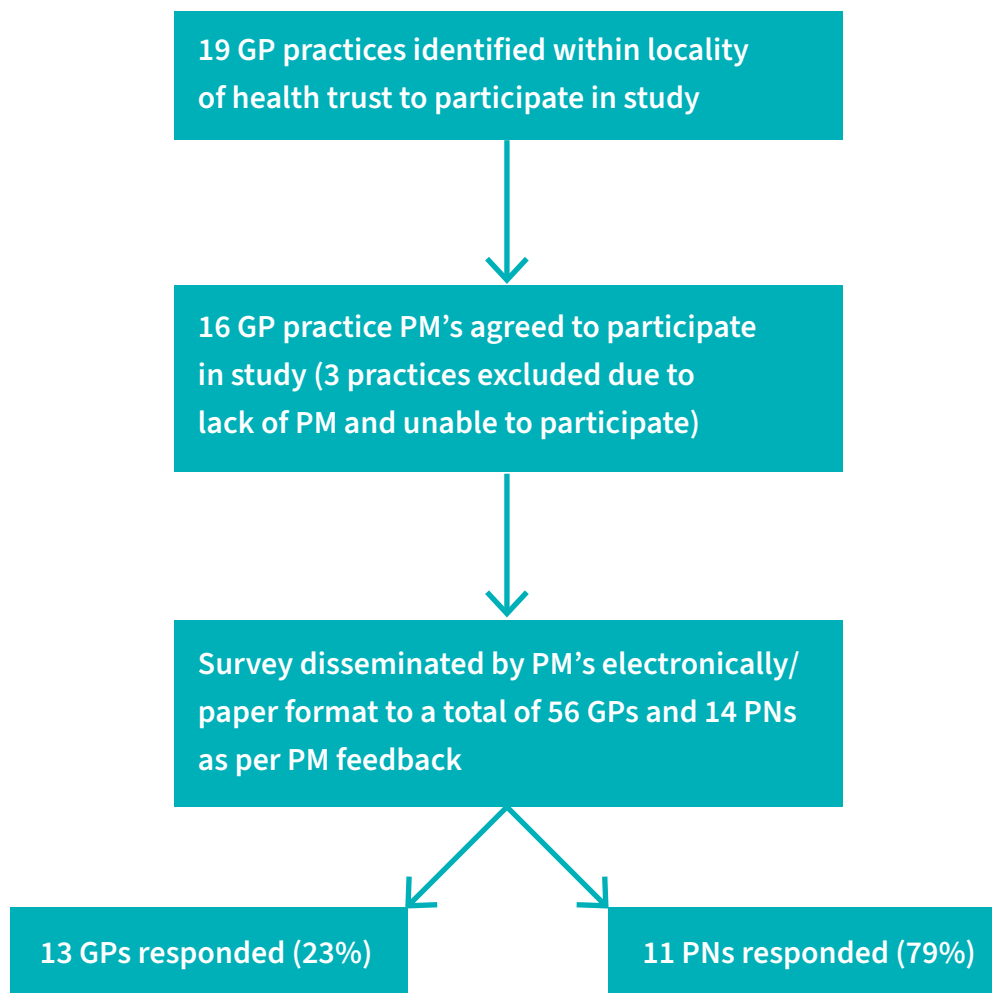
19 GP practices identified within locality of health trust to participate in study

16 GP practice PM’s agreed to participate in study (3 practices excluded due to lack of PM and unable to participate)

Survey disseminated by PM’s electronically/ paper format to a total of 56 GPs and 14 PNs as per PM feedback

13 GPs responded (23%)

11 PNs responded (79%)